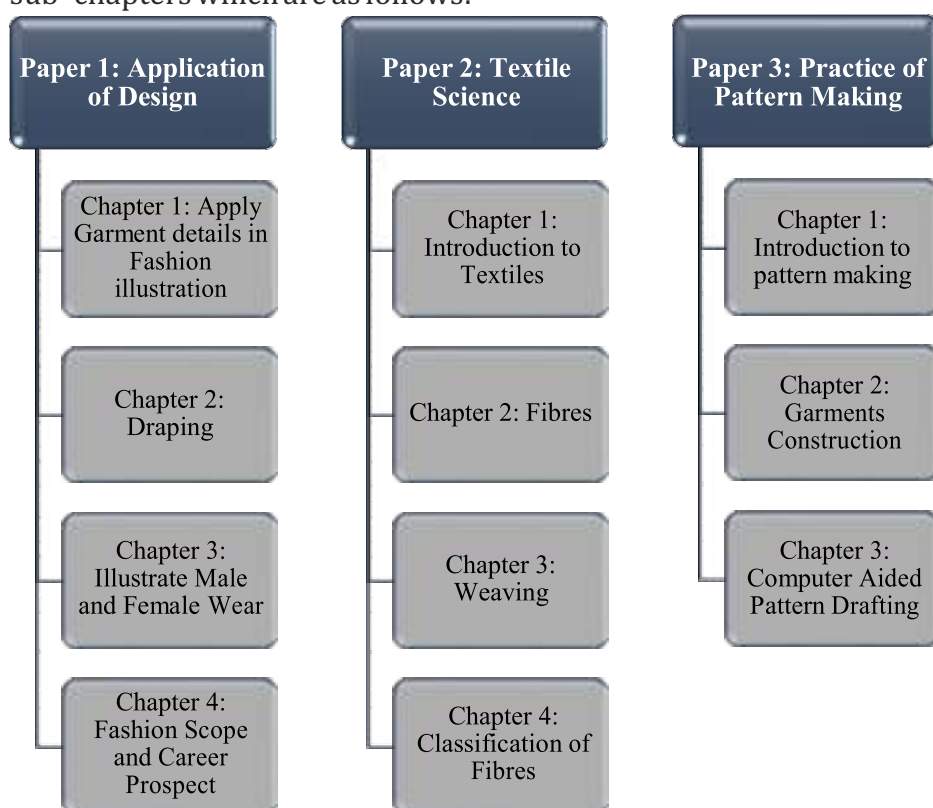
sub-chapters which are as follows:

Paper 1: Application of Design

Chapter 1: Apply Garment details in Fashion illustration

Chapter 2: Draping

Chapter 3: Illustrate Male and Female Wear

Chapter 4: Fashion Scope and Career Prospect

Paper 2: Textile Science

Chapter 1: Introduction to Textiles

Chapter 2: Fibres

Chapter 3: Weaving

Chapter 4: Classification of Fibres

Paper 3: Practice of Pattern Making

Chapter 1: Introduction to pattern making

Chapter 2: Garments Construction

Chapter 3: Computer Aided Pattern Drafting